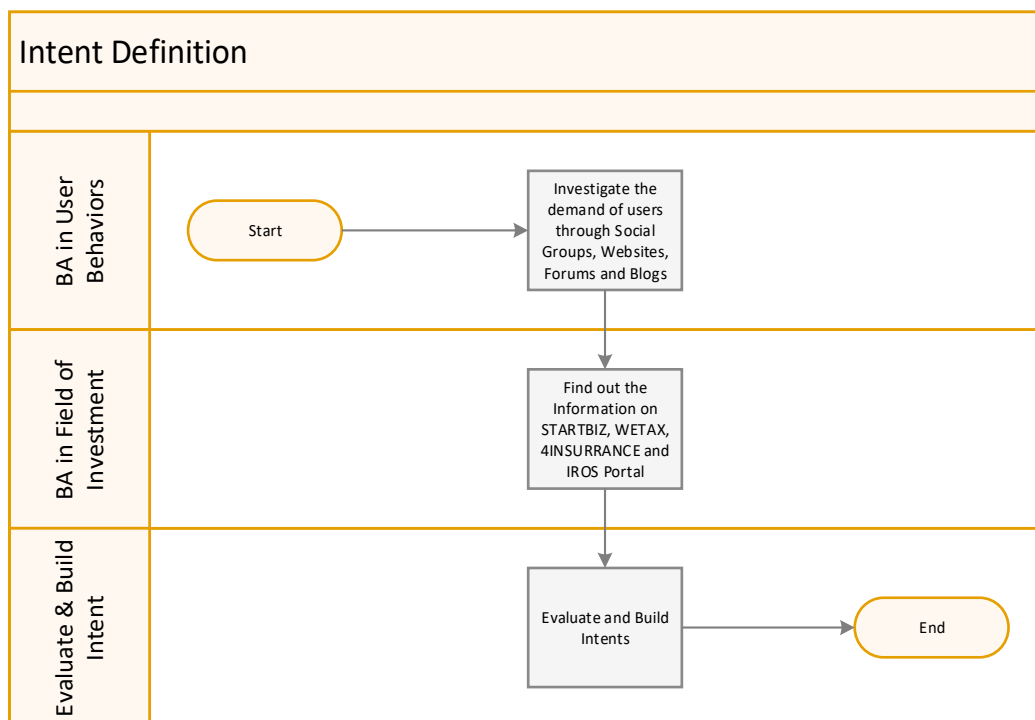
Intent Definition

BA in User Behaviors

Start

Investigate the demand of users through Social Groups, Websites, Forums and Blogs

BA in Field of Investment

Find out the Information on STARTBIZ, WETAX, 4INSURRANCE and IROS Portal

Evaluate & Build Intent

Evaluate and Build Intents

End